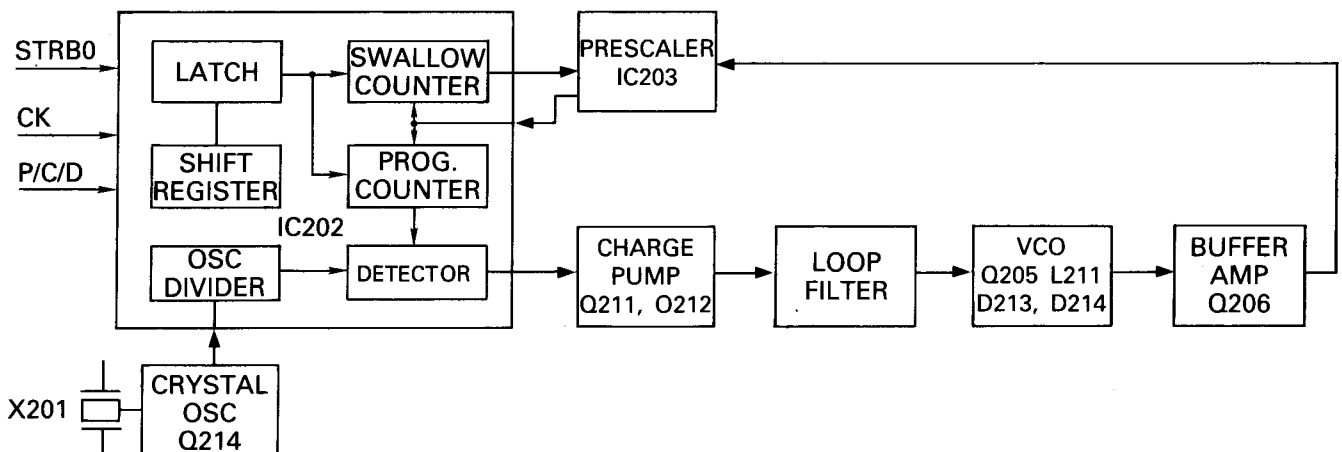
STRB0
CK
P/C/D
LATCH
SHIFT REGISTER
SWALLOW COUNTER
PROG. COUNTER
IC202
OSC DIVIDER
DETECTOR
PRESCALER IC203
CHARGE PUMP Q211, O212
LOOP FILTER
VCO Q205 L211 D213, D214
BUFFER AMP Q206
X201
CRYSTAL OSC Q214